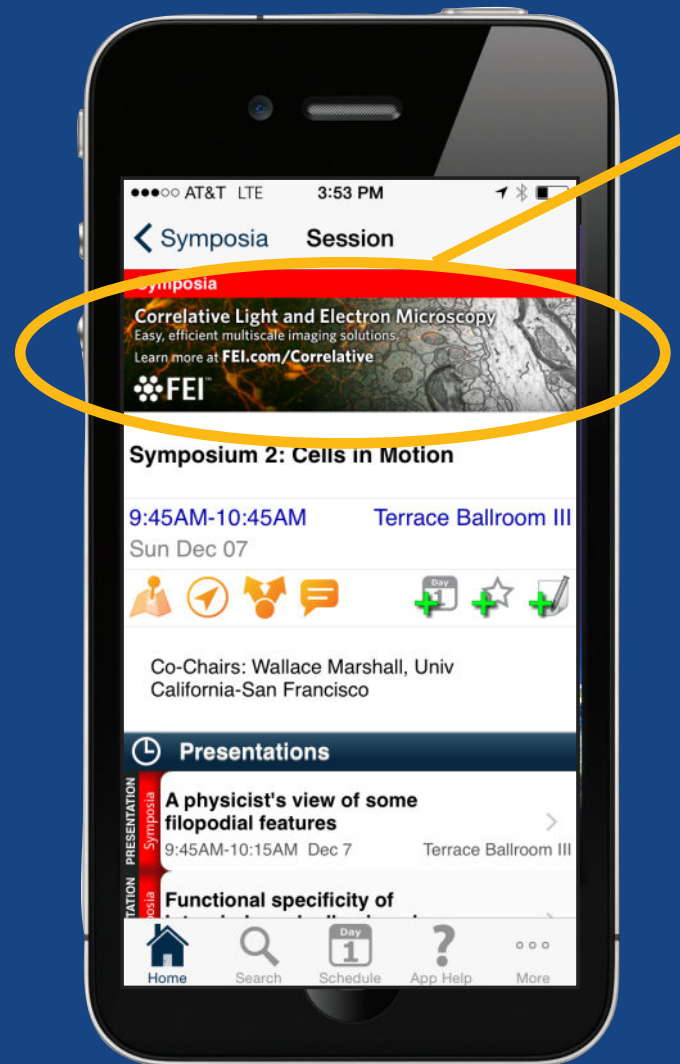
●●●○○ AT&T LTE 3:53 PM

< Symposia Session

Symposia

Correlative Light and Electron Microscopy
Easy, efficient multiscale imaging solutions.
Learn more at FEI.com/Correlative
FEI

Symposium 2: Cells in Motion

9:45AM-10:45AM Terrace Ballroom III
Sun Dec 07

Day 1

Co-Chairs: Wallace Marshall, Univ California-San Francisco

Presentations

PRESENTATION Symposia
A physicist's view of some filopodial features
9:45AM-10:15AM Dec 7 Terrace Ballroom III

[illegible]TATION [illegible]osia
Functional specificity of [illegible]

Home Search Day 1 Schedule App Help More